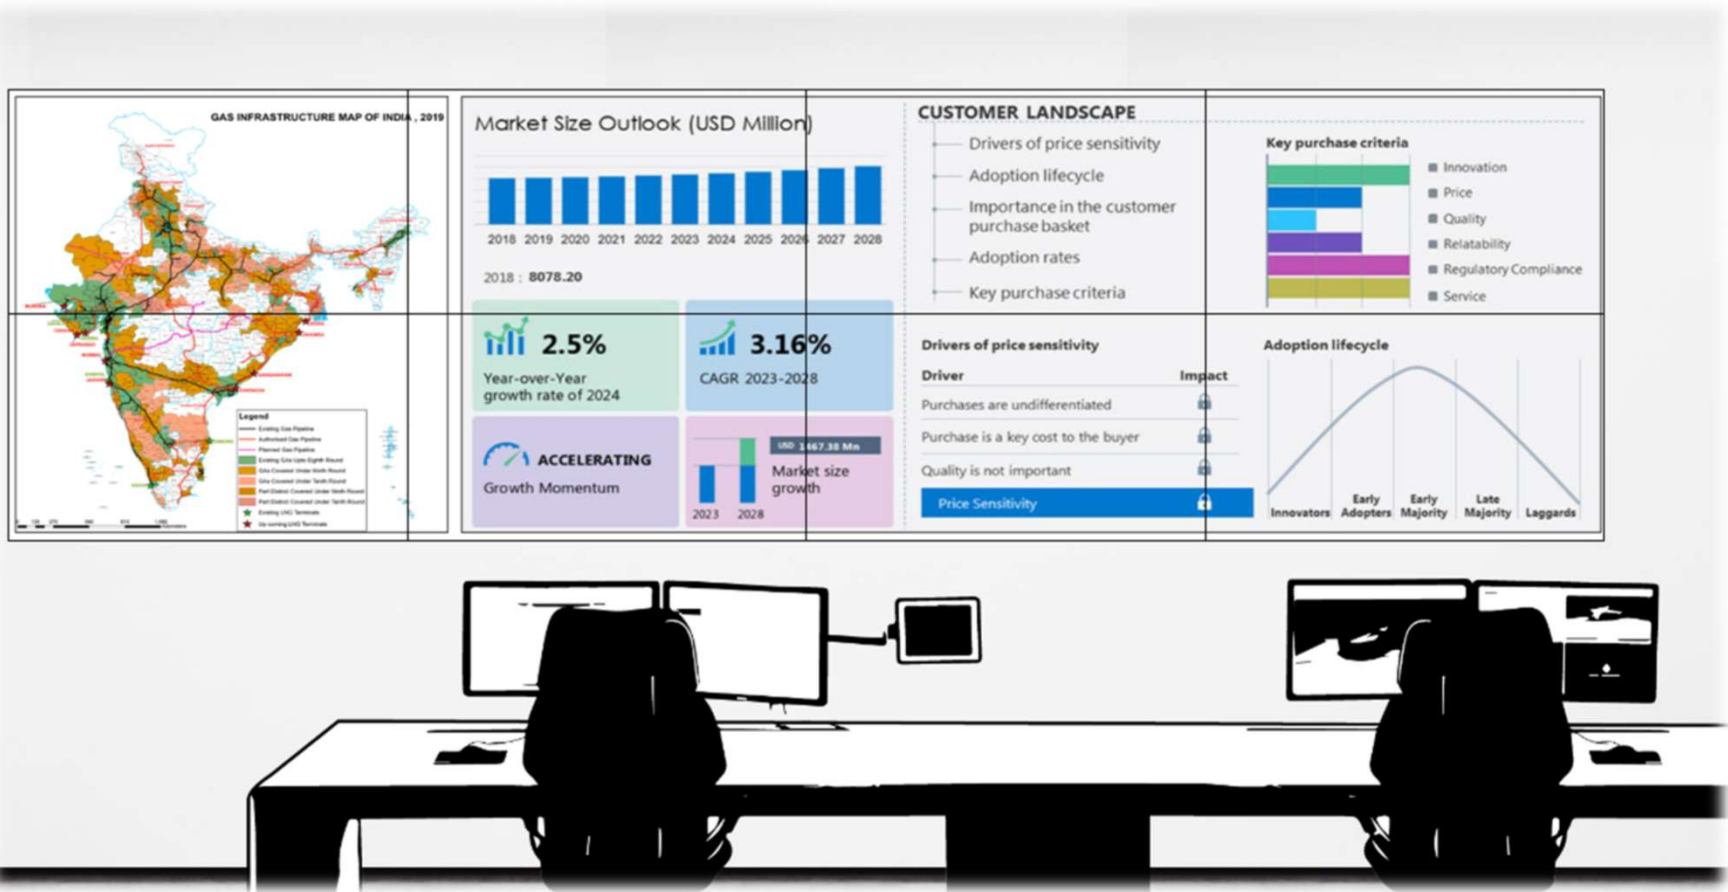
GAS INFRASTRUCTURE MAP OF INDIA , 2019

Legend
Existing Gas Pipeline
Authorised Gas Pipeline
Planned Gas Pipeline
Existing GAs Upto Eighth Round
GAs Covered Under Ninth Round
GAs Covered Under Tenth Round
Part District Covered Under Ninth Round
Part District Covered Under Tenth Round
Existing LNG Terminals
Up coming LNG Terminals

Market Size Outlook (USD Million)

2018 2019 2020 2021 2022 2023 2024 2025 2026 2027 2028

2018 : 8078.20

2.5%
Year-over-Year growth rate of 2024

3.16%
CAGR 2023-2028

ACCELERATING
Growth Momentum

USD 1467.38 Mn
Market size growth
2023 2028

CUSTOMER LANDSCAPE
Drivers of price sensitivity
Adoption lifecycle
Importance in the customer purchase basket
Adoption rates
Key purchase criteria

Key purchase criteria
Innovation
Price
Quality
Relatability
Regulatory Compliance
Service

Drivers of price sensitivity
| Driver | Impact |
|---|---|
| Purchases are undifferentiated | |
| Purchase is a key cost to the buyer | |
| Quality is not important | |
| Price Sensitivity | |

Adoption lifecycle
Innovators Early Adopters Early Majority Late Majority Laggards